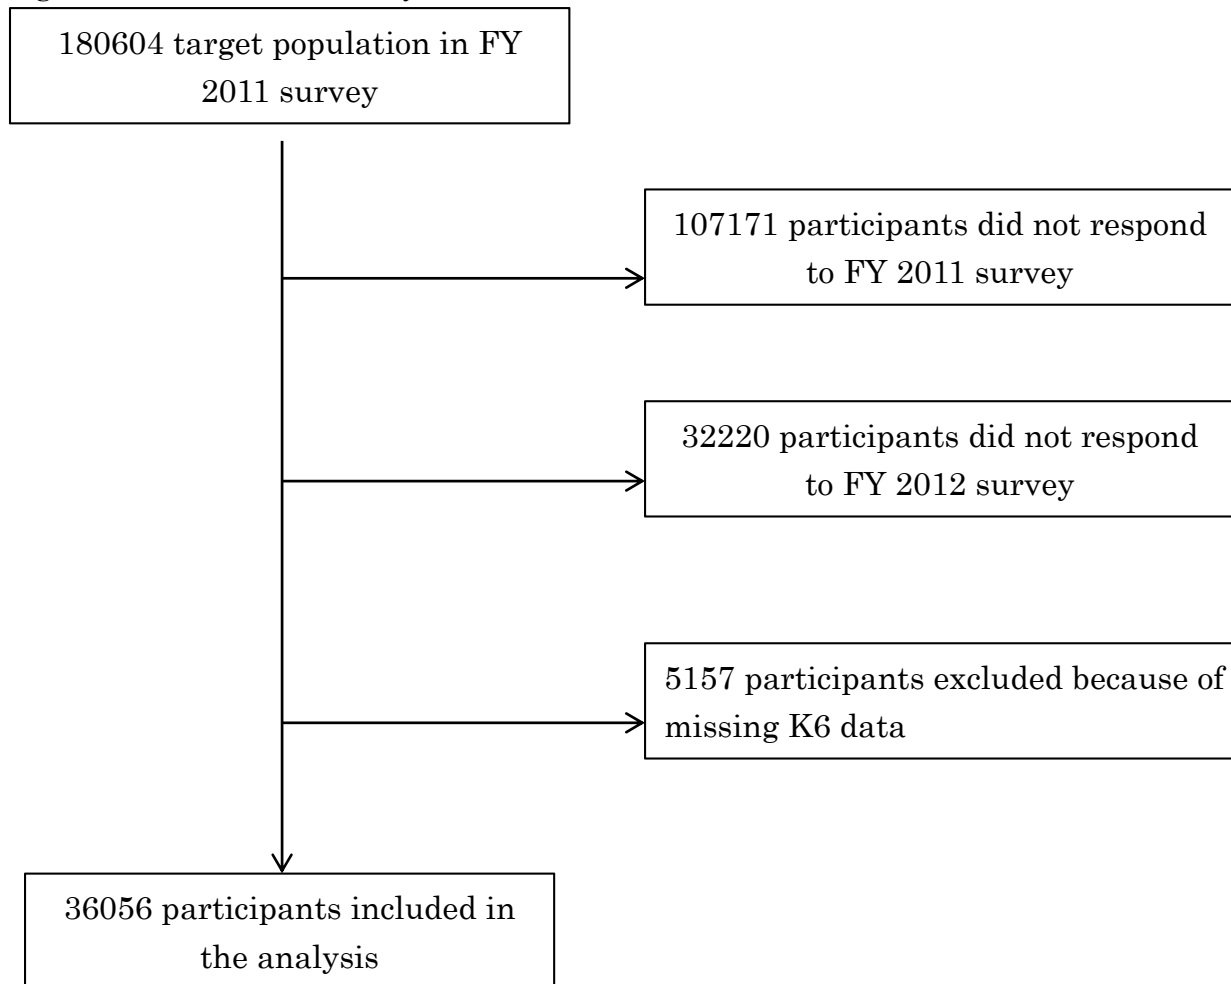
180604 target population in FY 2011 survey

107171 participants did not respond to FY 2011 survey

32220 participants did not respond to FY 2012 survey

5157 participants excluded because of missing K6 data

36056 participants included in the analysis